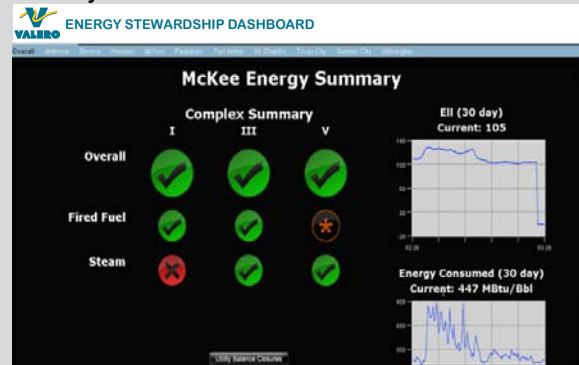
VALERO ENERGY STEWARDSHIP DASHBOARD

Overall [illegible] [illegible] Houston McKee Paulsboro Port Arthur St. Charles Texas City Sunray City Wilmington

McKee Energy Summary

Complex Summary

I III V

Overall

Fired Fuel

Steam

EII (30 day)
Current: 105

140
120
100
80
60
40
20
0
-20

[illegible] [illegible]

Energy Consumed (30 day)
Current: 447 MBtu/Bbl

800
600
400
200

Utility Balance Closures